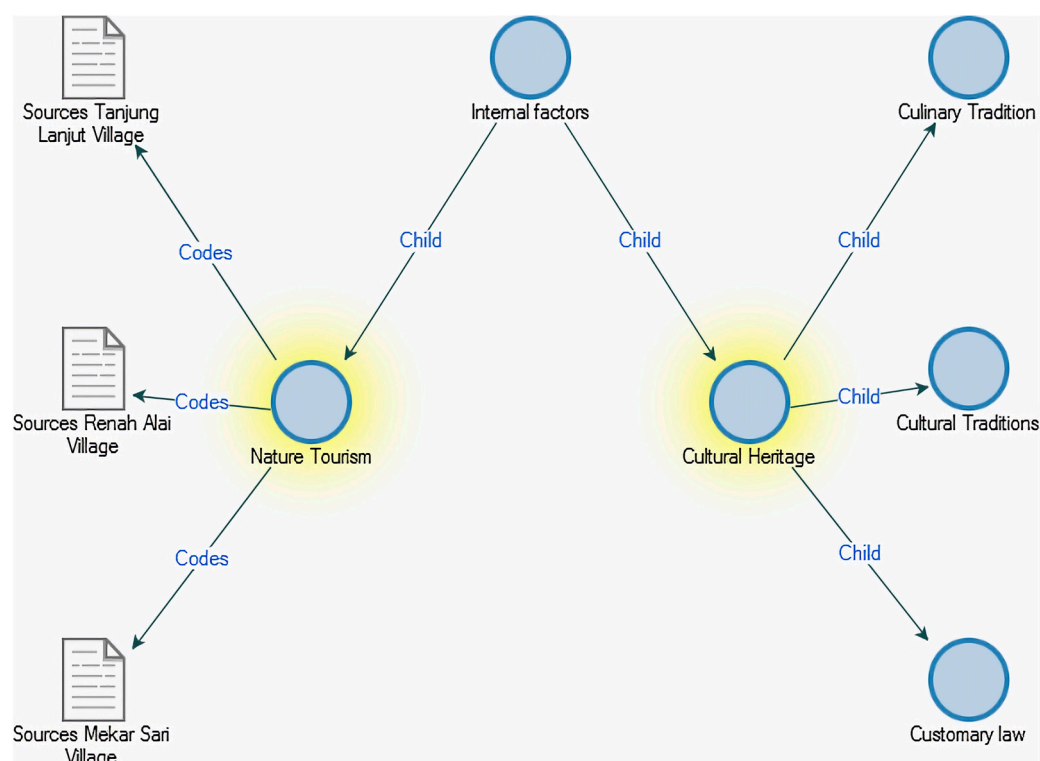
Sources Tanjung Lanjut Village

Internal factors

Culinary Tradition

Codes

Child

Child

Child

Sources Renah Alai Village

Codes

Nature Tourism

Cultural Heritage

Child

Cultural Traditions

Codes

Child

Sources Mekar Sari Village

Customary law